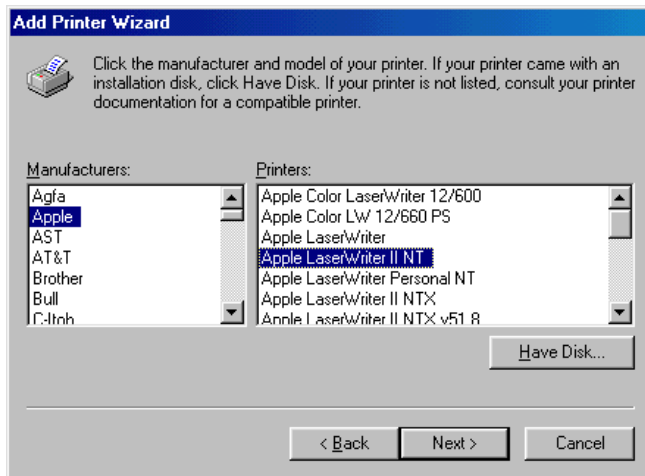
Add Printer Wizard

Click the manufacturer and model of your printer. If your printer came with an installation disk, click Have Disk. If your printer is not listed, consult your printer documentation for a compatible printer.

Manufacturers:

Agfa
Apple
AST
AT&T
Brother
Bull
C-Itoh

Printers:

Apple Color LaserWriter 12/600
Apple Color LW 12/660 PS
Apple LaserWriter
Apple LaserWriter II NT
Apple LaserWriter Personal NT
Apple LaserWriter II NTX
Apple LaserWriter II NTX v51.8

Have Disk...

< Back
Next >
Cancel